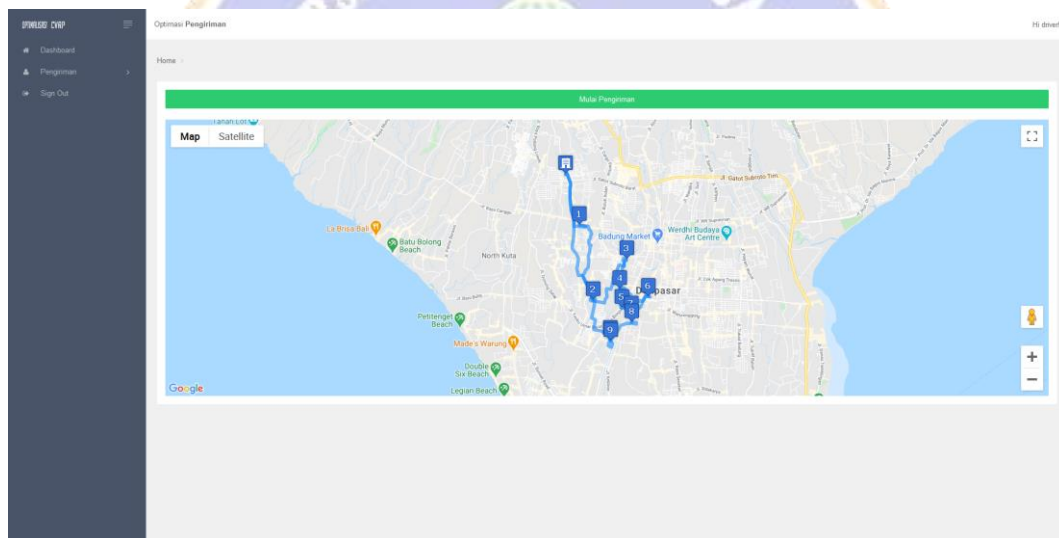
OPTIMASI CVRP

Dashboard

Pengiriman

Sign Out

Optimasi Pengiriman

Hi dmer

Home

Mulai Pengiriman

Map Satellite

Tanah Lot

Jl. Gatot Subroto Tim.

1

La Brisa Bali

Batu Bolong Beach

North Kuta

Badung Market

Werdhi Budaya Art Centre

3

4

2

5

6

7

8

Denpasar

Petitenget Beach

9

Made's Warung

Double Six Beach

Legian Beach

Google